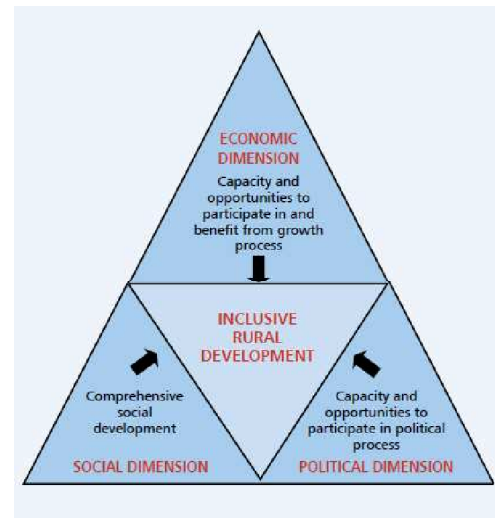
ECONOMIC DIMENSION

Capacity and opportunities to participate in and benefit from growth process

INCLUSIVE RURAL DEVELOPMENT

Comprehensive social development

SOCIAL DIMENSION

Capacity and opportunities to participate in political process

POLITICAL DIMENSION